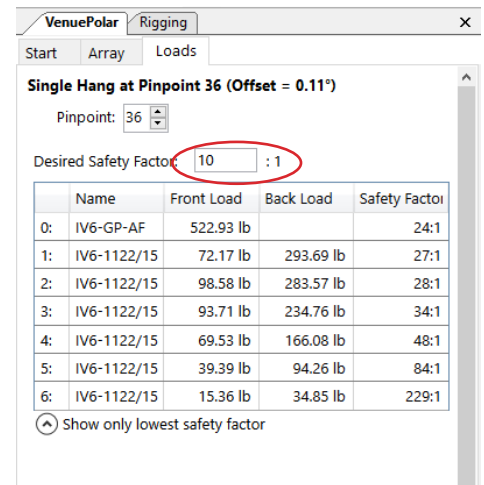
VenuePolar | Rigging ×

Start | Array | Loads

Single Hang at Pinpoint 36 (Offset = 0.11°)

Pinpoint: 36

Desired Safety Factor: 10 : 1

| | Name | Front Load | Back Load | Safety Factor |
|---|---|---|---|---|
| 0: | IV6-GP-AF | 522.93 lb | | 24:1 |
| 1: | IV6-1122/15 | 72.17 lb | 293.69 lb | 27:1 |
| 2: | IV6-1122/15 | 98.58 lb | 283.57 lb | 28:1 |
| 3: | IV6-1122/15 | 93.71 lb | 234.76 lb | 34:1 |
| 4: | IV6-1122/15 | 69.53 lb | 166.08 lb | 48:1 |
| 5: | IV6-1122/15 | 39.39 lb | 94.26 lb | 84:1 |
| 6: | IV6-1122/15 | 15.36 lb | 34.85 lb | 229:1 |

Show only lowest safety factor